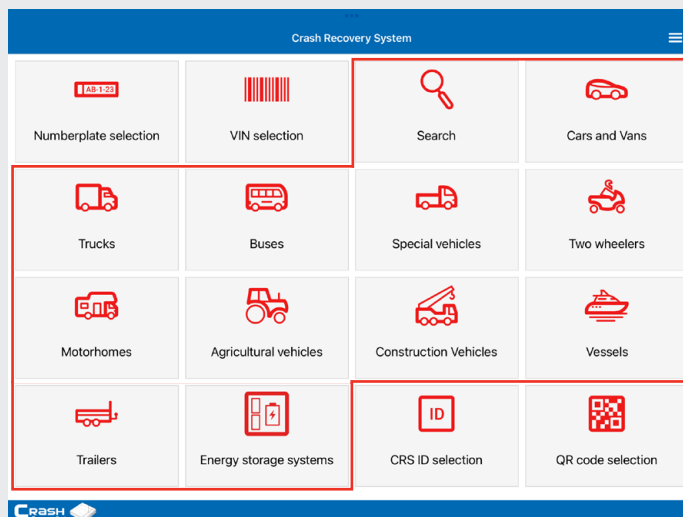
Crash Recovery System

AB-1-23
Numberplate selection

VIN selection

Search

Cars and Vans

Trucks

Buses

Special vehicles

Two wheelers

Motorhomes

Agricultural vehicles

Construction Vehicles

Vessels

Trailers

Energy storage systems

ID
CRS ID selection

QR code selection

CRASH